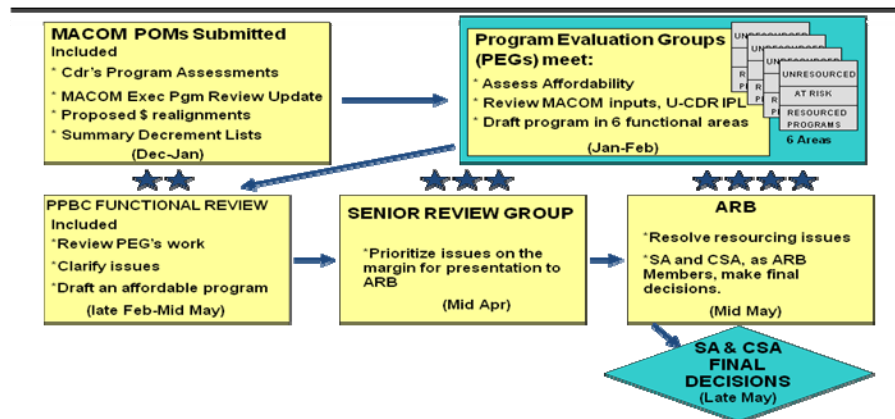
MACOM POMs Submitted
Included
* Cdr's Program Assessments
* MACOM Exec Pgm Review Update
* Proposed $ realignments
* Summary Decrement Lists
(Dec-Jan)

Program Evaluation Groups (PEGs) meet:
* Assess Affordability
* Review MACOM inputs, U-CDR IPL
* Draft program in 6 functional areas
(Jan-Feb)

UNRESOURCED
UNRESOURCED
UNRESOURCED
UNRESOURCED
R P
R P
R P
AT RISK
RESOURCED PROGRAMS
6 Areas

PPBC FUNCTIONAL REVIEW
Included
*Review PEG's work
*Clarify issues
*Draft an affordable program
(late Feb-Mid May)

SENIOR REVIEW GROUP
*Prioritize issues on the margin for presentation to ARB
(Mid Apr)

ARB
*Resolve resourcing issues
*SA and CSA, as ARB Members, make final decisions.
(Mid May)

SA & CSA FINAL DECISIONS
(Late May)